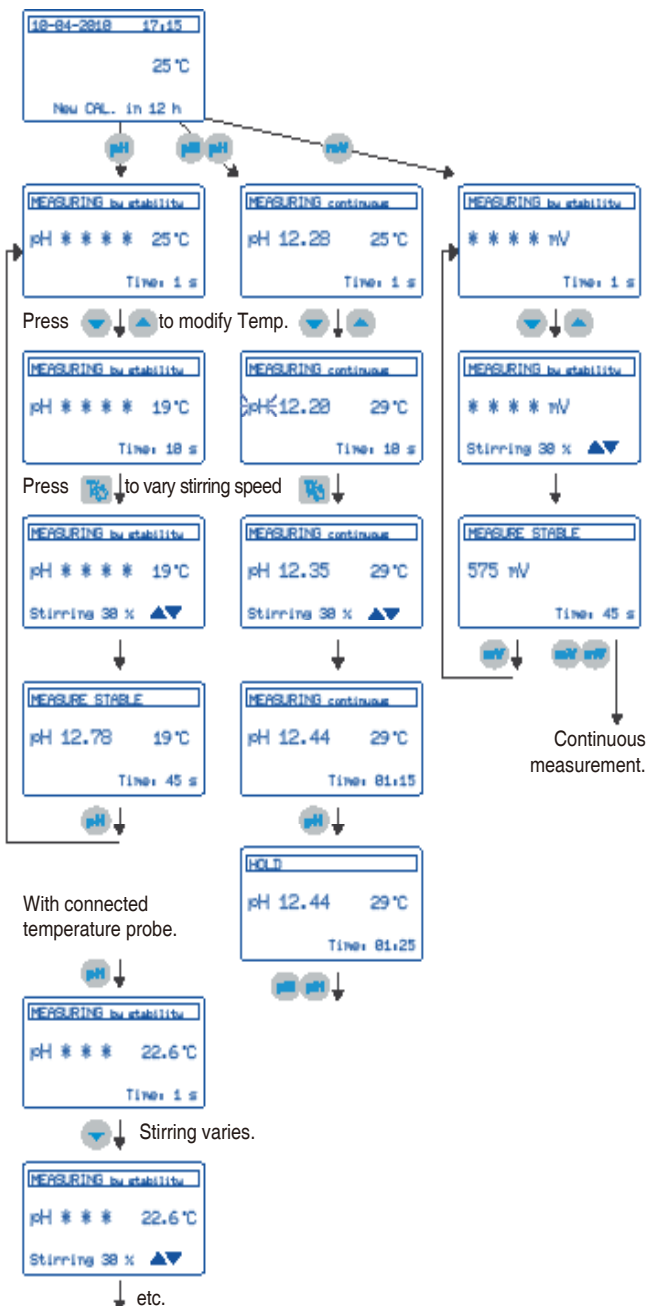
18-04-2018 17:15

25 °C

New CAL. in 12 h

pH

pH pH

mV

MEASURING by stability

pH * * * * 25 °C

Time: 1 s

MEASURING continuous

pH 12.28 25 °C

Time: 1 s

MEASURING by stability

* * * * mV

Time: 1 s

Press to modify Temp.

MEASURING by stability

pH * * * * 19 °C

Time: 18 s

MEASURING continuous

pH 12.28 29 °C

Time: 18 s

MEASURING by stability

* * * * mV

Stirring 38 % ▲▼

Press to vary stirring speed

MEASURING by stability

pH * * * * 19 °C

Stirring 38 % ▲▼

MEASURING continuous

pH 12.35 29 °C

Stirring 38 % ▲▼

MEASURE STABLE

575 mV

Time: 45 s

mV

mV mV

Continuous measurement.

MEASURE STABLE

pH 12.78 19 °C

Time: 45 s

MEASURING continuous

pH 12.44 29 °C

Time: 01:15

pH

pH

HOLD

pH 12.44 29 °C

Time: 01:25

pH pH

With connected temperature probe.

pH

MEASURING by stability

pH * * * 22.6 °C

Time: 1 s

Stirring varies.

MEASURING by stability

pH * * * 22.6 °C

Stirring 38 % ▲▼

etc.